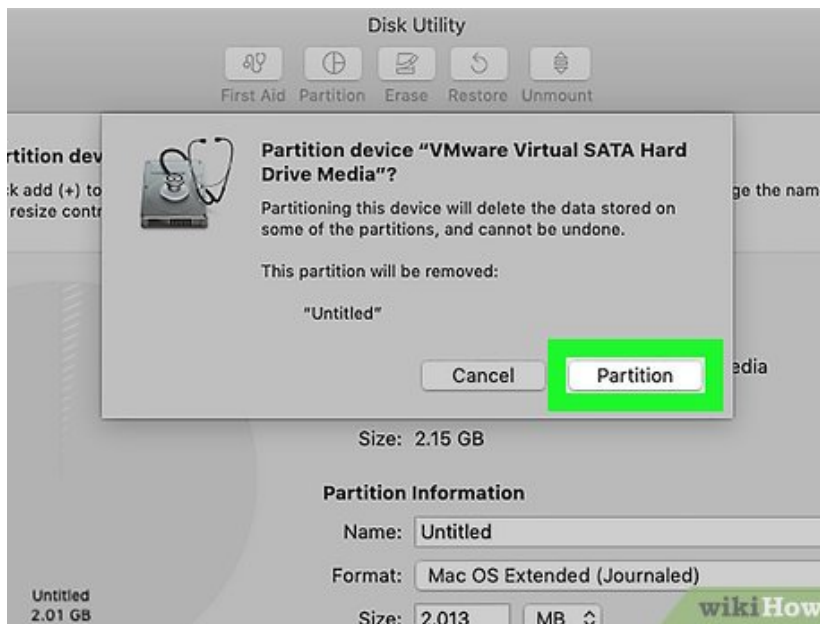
Disk Utility

First Aid Partition Erase Restore Unmount

rtition dev

k add (+) to

resize contr

ge the nam

Partition device "VMware Virtual SATA Hard Drive Media"?

Partitioning this device will delete the data stored on some of the partitions, and cannot be undone.

This partition will be removed:

"Untitled"

Cancel

Partition

edia

Size: 2.15 GB

Partition Information

Name: Untitled

Format: Mac OS Extended (Journaled)

Size: 2,013 MB

Untitled
2.01 GB

wikiHow